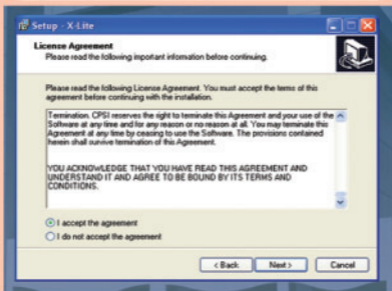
Setup - X-Lite

License Agreement
Please read the following important information before continuing.

Please read the following License Agreement. You must accept the terms of this agreement before continuing with the installation.

Termination. CPSI reserves the right to terminate this Agreement and your use of the Software at any time and for any reason or no reason at all. You may terminate this Agreement at any time by ceasing to use the Software. The provisions contained herein shall survive termination of this Agreement.

YOU ACKNOWLEDGE THAT YOU HAVE READ THIS AGREEMENT AND UNDERSTAND IT AND AGREE TO BE BOUND BY ITS TERMS AND CONDITIONS.

I accept the agreement
I do not accept the agreement

< Back Next > Cancel